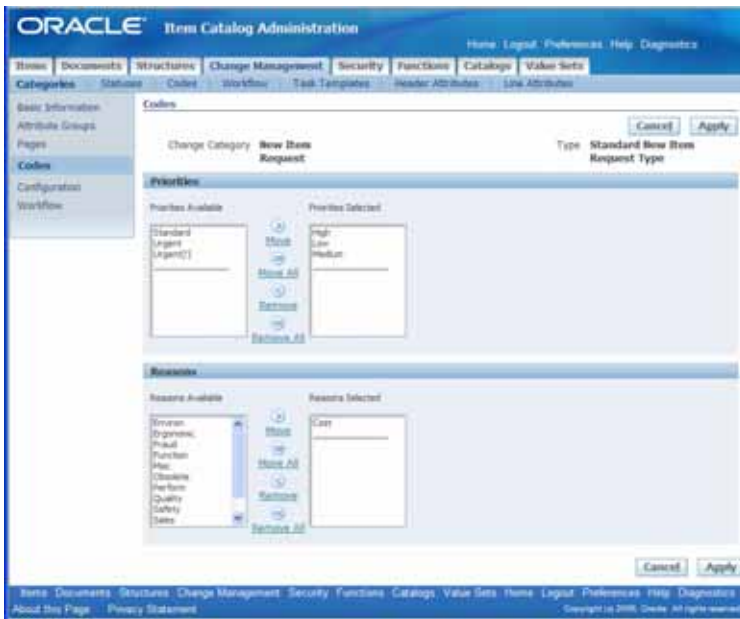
ORACLE Item Catalog Administration

Home Logout Preferences Help Diagnostics

Items Documents Structures Change Management Security Functions Catalogs Value Sets

Categories Statuses Codes Workflow Task Templates Header Attributes Line Attributes

Basic Information
Attribute Groups
Pages
Codes
Configuration
Workflow

Codes

Cancel Apply

Change Category New Item Request

Type Standard New Item Request Type

Priorities

Priorities Available

Standard
Urgent
Urgent(2)

Move
Move All
Remove
Remove All

Priorities Selected

High
Low
Medium

Reasons

Reasons Available

Environ
Ergonomic
Fraud
Function
Misc
Obsolete
Perform
Quality
Safety
Sales

Move
Move All
Remove
Remove All

Reasons Selected

Cost

Cancel Apply

Items Documents Structures Change Management Security Functions Catalogs Value Sets Home Logout Preferences Help Diagnostics

About this Page Privacy Statement

Copyright (c) 2006, Oracle. All rights reserved.